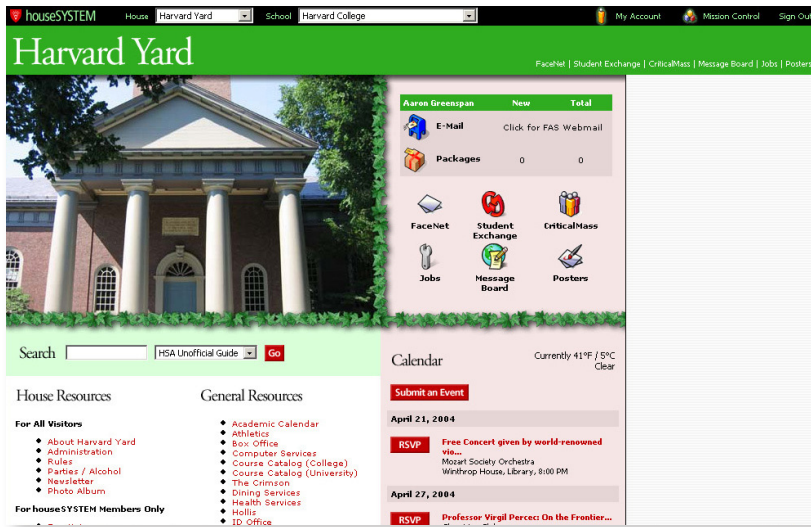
houseSYSTEM House Harvard Yard School Harvard College My Account Mission Control Sign Out

Harvard Yard

FaceNet | Student Exchange | CriticalMass | Message Board | Jobs | Posters

| Aaron Greenspan | New | Total |
|---|---|---|
| E-Mail | Click for FAS Webmail | |
| Packages | 0 | 0 |

FaceNet
Student Exchange
CriticalMass
Jobs
Message Board
Posters

Search HSA Unofficial Guide Go

Calendar

Currently 41°F / 5°C
Clear

Submit an Event

House Resources

For All Visitors
About Harvard Yard
Administration
Rules
Parties / Alcohol
Newsletter
Photo Album

For houseSYSTEM Members Only

General Resources

Academic Calendar
Athletics
Box Office
Computer Services
Course Catalog (College)
Course Catalog (University)
The Crimson
Dining Services
Health Services
Hollis
ID Office

April 21, 2004

RSVP
Free Concert given by world-renowned vio...
Mozart Society Orchestra
Winthrop House, Library, 8:00 PM

April 27, 2004

RSVP
Professor Virgil Percec: On the Frontier...